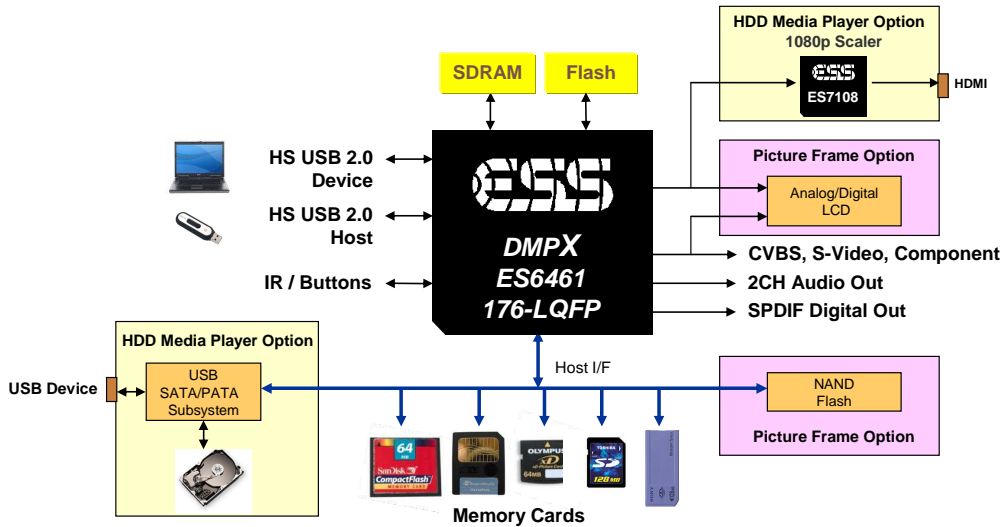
HDD Media Player Option
1080p Scaler
ESS
ES7108
HDMI

SDRAM
Flash

HS USB 2.0
Device

HS USB 2.0
Host

IR / Buttons

ESS
DMPX
ES6461
176-LQFP

Picture Frame Option
Analog/Digital
LCD

CVBS, S-Video, Component
2CH Audio Out
SPDIF Digital Out

HDD Media Player Option
USB Device
USB
SATA/PATA
Subsystem

Host I/F

NAND
Flash
Picture Frame Option

64
SanDisk
CompactFlash
OLYMPUS
xD
64MB
TOSHIBA
SD
128 MB
SONY

Memory Cards